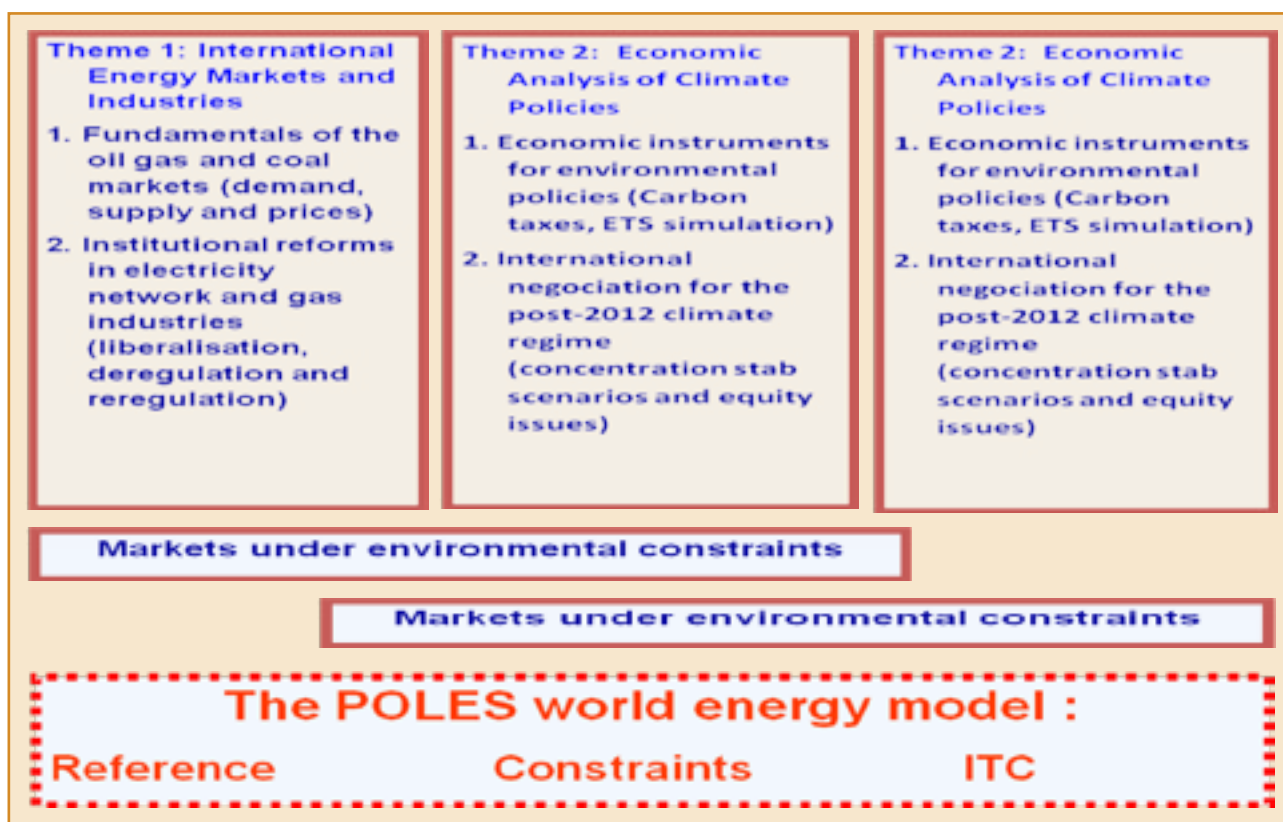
Theme 1: International Energy Markets and Industries

1. Fundamentals of the oil gas and coal markets (demand, supply and prices)

2. Institutional reforms in electricity network and gas industries (liberalisation, deregulation and reregulation)

Theme 2: Economic Analysis of Climate Policies

1. Economic instruments for environmental policies (Carbon taxes, ETS simulation)

2. International negociation for the post-2012 climate regime (concentration stab scenarios and equity issues)

Theme 2: Economic Analysis of Climate Policies

1. Economic instruments for environmental policies (Carbon taxes, ETS simulation)

2. International negociation for the post-2012 climate regime (concentration stab scenarios and equity issues)

Markets under environmental constraints

Markets under environmental constraints

The POLES world energy model :

Reference Constraints ITC